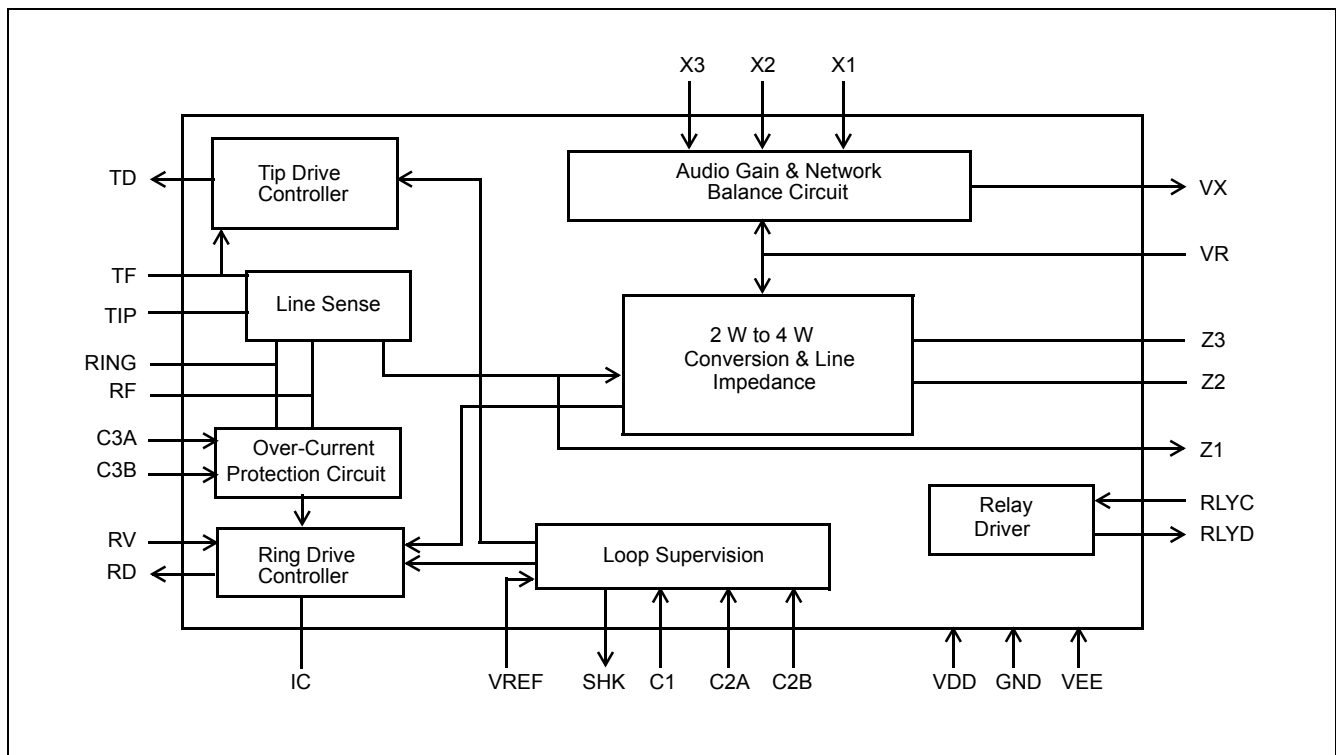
X3
X2
X1

TD
Tip Drive Controller

Audio Gain & Network Balance Circuit
VX

VR
TF
TIP
Line Sense

2 W to 4 W Conversion & Line Impedance
Z3
RING
RF
Z2

C3A
C3B
Over-Current Protection Circuit
Z1

Relay Driver
RLYC
RLYD

RV
RD
Ring Drive Controller
Loop Supervision

IC
VREF
SHK
C1
C2A
C2B
VDD
GND
VEE